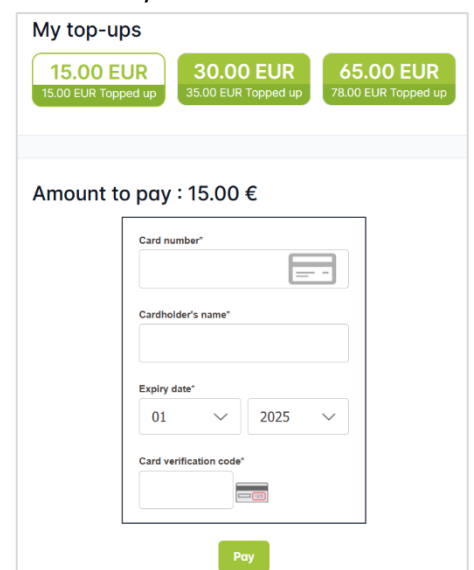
My top-ups

15.00 EUR
15.00 EUR Topped up

30.00 EUR
35.00 EUR Topped up

65.00 EUR
78.00 EUR Topped up

Amount to pay : 15.00 €

Card number*

Cardholder's name*

Expiry date*

01

2025

Card verification code*

Pay